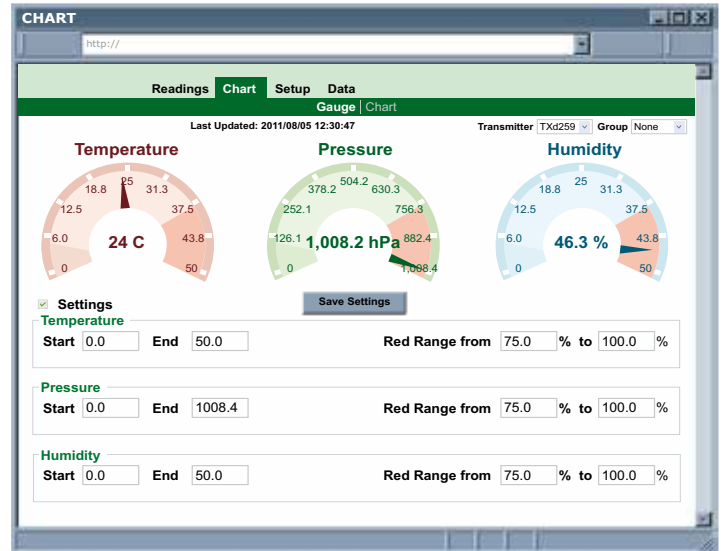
CHART

http://

Readings Chart Setup Data

Gauge | Chart

Last Updated: 2011/08/05 12:30:47

Transmitter TXd259 Group None

Temperature

0 6.0 12.5 18.8 25 31.3 37.5 43.8 50

24 C

Pressure

0 126.1 252.1 378.2 504.2 630.3 756.3 882.4 1,008.4

1,008.2 hPa

Humidity

0 6.0 12.5 18.8 25 31.3 37.5 43.8 50

46.3 %

Save Settings

Settings

Temperature

Start 0.0 End 50.0 Red Range from 75.0 % to 100.0 %

Pressure

Start 0.0 End 1008.4 Red Range from 75.0 % to 100.0 %

Humidity

Start 0.0 End 50.0 Red Range from 75.0 % to 100.0 %